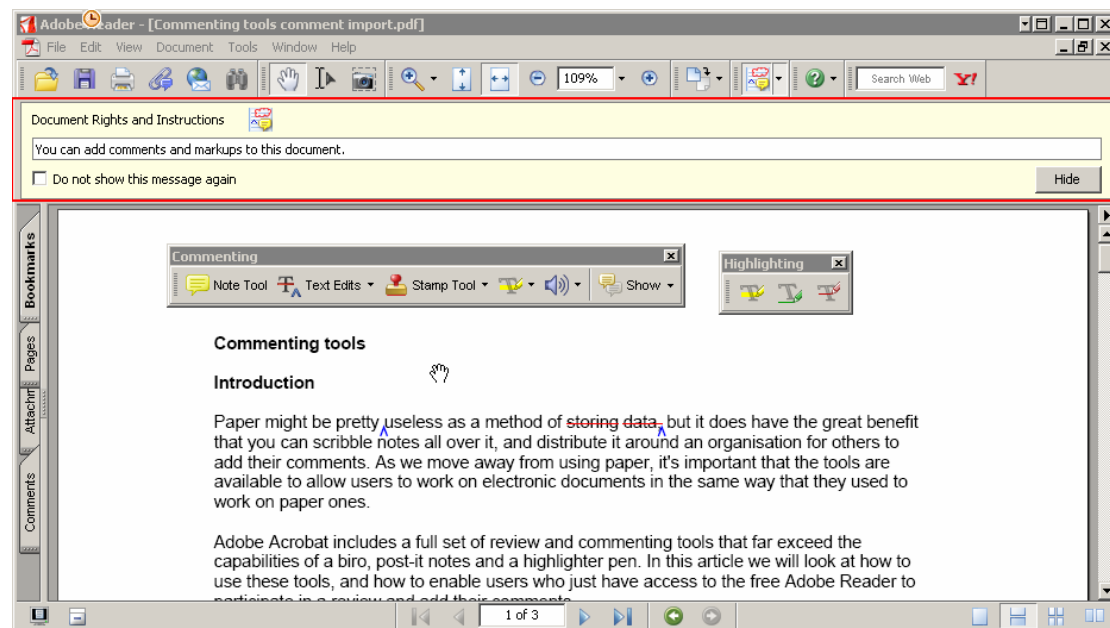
Adobe Reader - [Commenting tools comment import.pdf]

File Edit View Document Tools Window Help

109%

Search Web

Document Rights and Instructions

You can add comments and markups to this document.

Do not show this message again

Hide

Bookmarks

Pages

Attachm

Comments

Commenting

Note Tool Text Edits Stamp Tool Show

Highlighting

Commenting tools

Introduction

Paper might be pretty useless as a method of storing data, but it does have the great benefit that you can scribble notes all over it, and distribute it around an organisation for others to add their comments. As we move away from using paper, it's important that the tools are available to allow users to work on electronic documents in the same way that they used to work on paper ones.

Adobe Acrobat includes a full set of review and commenting tools that far exceed the capabilities of a biro, post-it notes and a highlighter pen. In this article we will look at how to use these tools, and how to enable users who just have access to the free Adobe Reader to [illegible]

1 of 3